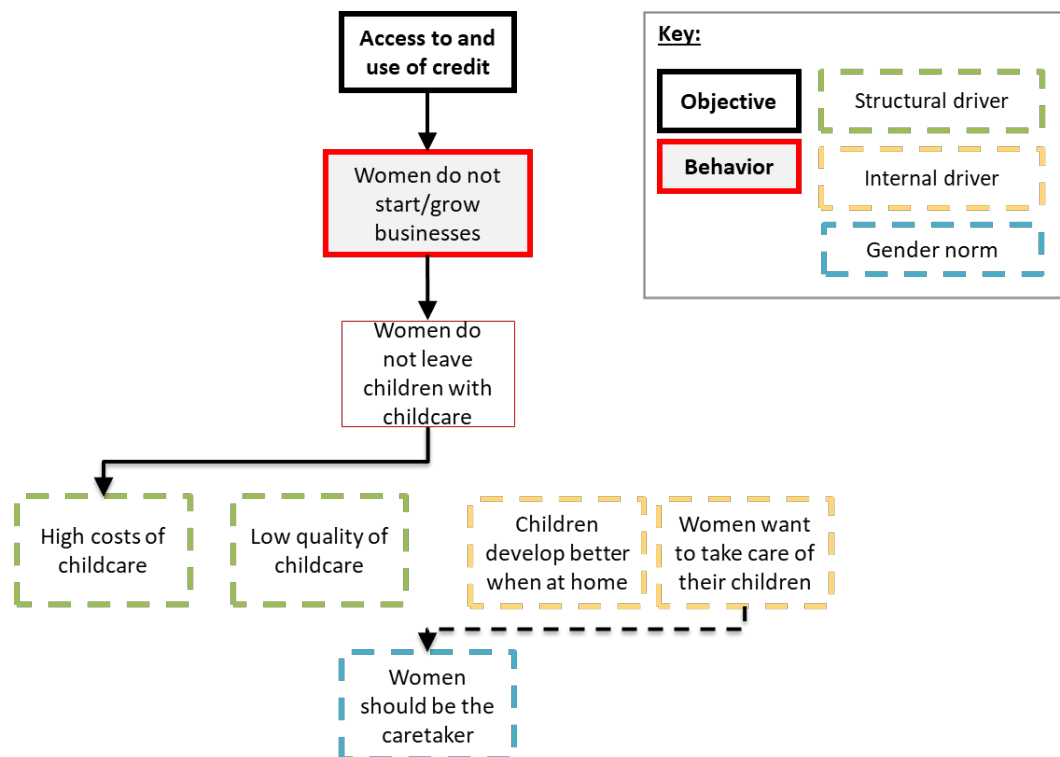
Access to and use of credit

Women do not start/grow businesses

Women do not leave children with childcare

High costs of childcare

Low quality of childcare

Children develop better when at home

Women want to take care of their children

Women should be the caretaker

Key:

Objective

Behavior

Structural driver

Internal driver

Gender norm